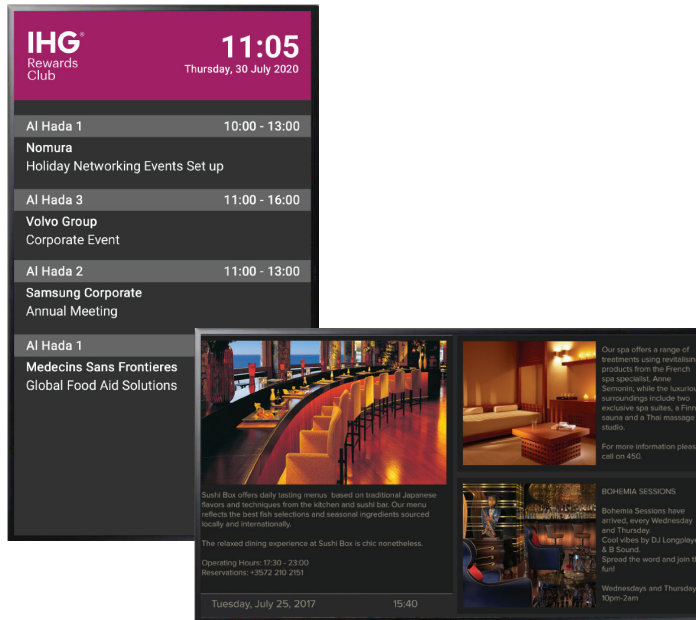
IHG® Rewards Club

11:05
Thursday, 30 July 2020

Al Hada 1 10:00 - 13:00
Nomura
Holiday Networking Events Set up

Al Hada 3 11:00 - 16:00
Volvo Group
Corporate Event

Al Hada 2 11:00 - 13:00
Samsung Corporate
Annual Meeting

Al Hada 1
Medecins Sans Frontieres
Global Food Aid Solutions

Sushi Box offers daily tasting menus based on traditional Japanese flavors and techniques from the kitchen and sushi bar. Our menu reflects the best fish selections and seasonal ingredients sourced locally and internationally.

The relaxed dining experience at Sushi Box is chic nonetheless.

Operating Hours: 17:30 - 23:00
Reservations: +3572 210 2151

Tuesday, July 25, 2017 15:40

Our spa offers a range of treatments using revitalisin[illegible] products from the French spa specialist, Anne Semonin; while the luxuriou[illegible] surroundings include two exclusive spa suites, a Finn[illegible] sauna and a Thai massage studio.

For more information pleas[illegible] call on 450.

BOHEMIA SESSIONS

Bohemia Sessions have arrived, every Wednesday and Thursday.
Cool vibes by DJ Longplaye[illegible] & B Sound.
Spread the word and join th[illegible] fun!

Wednesdays and Thursday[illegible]
10pm-2am